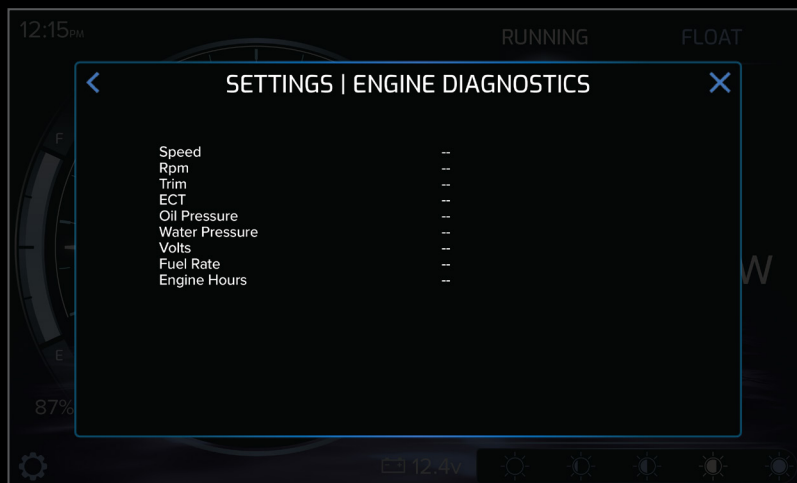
12:15PM

RUNNING

FLOAT

<

SETTINGS | ENGINE DIAGNOSTICS

X

F

| | |
|---|---|
| Speed | -- |
| Rpm | -- |
| Trim | -- |
| ECT | -- |
| Oil Pressure | -- |
| Water Pressure | -- |
| Volts | -- |
| Fuel Rate | -- |
| Engine Hours | -- |

W

E

87%

12.4v